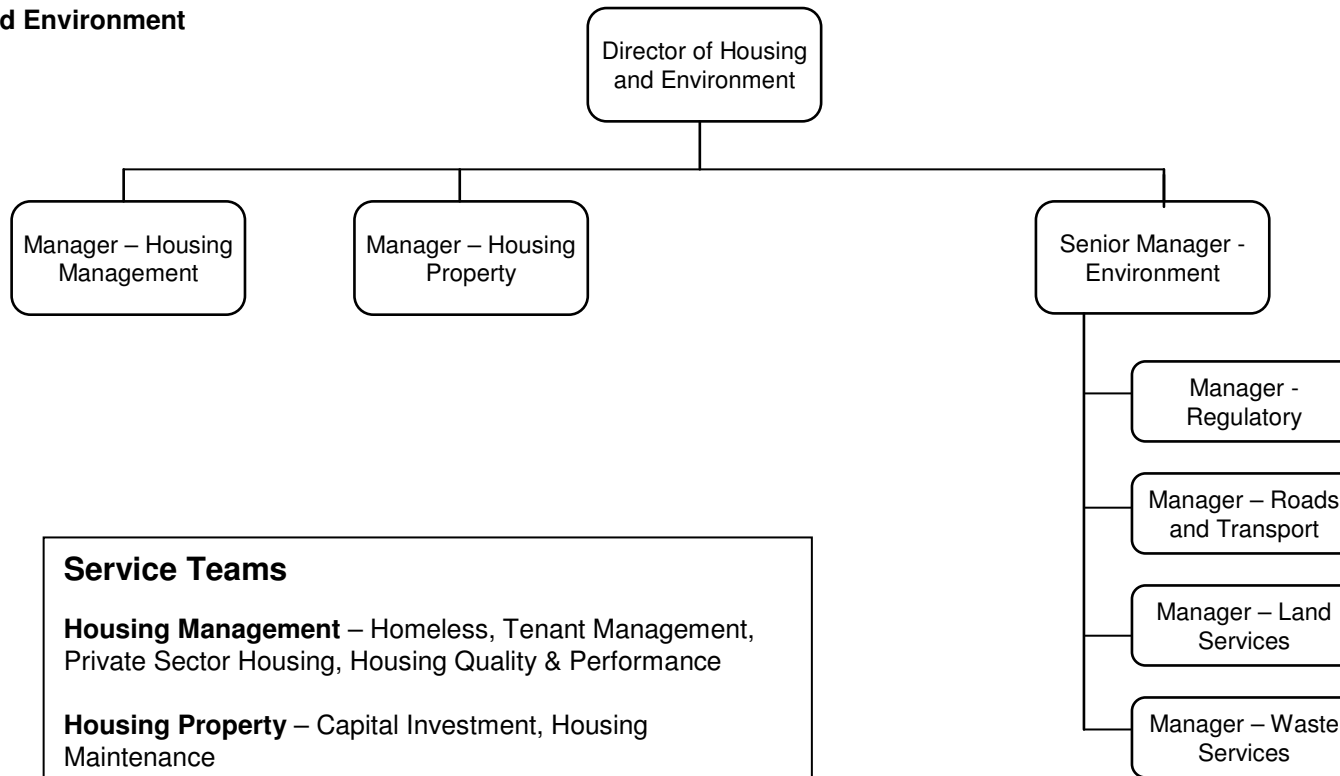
d Environment

Director of Housing and Environment

Manager – Housing Management

Manager – Housing Property

Senior Manager - Environment

Manager - Regulatory

Manager – Roads and Transport

Manager – Land Services

Manager – Waste Services

Service Teams

**Housing Management** – Homeless, Tenant Management, Private Sector Housing, Housing Quality & Performance

**Housing Property** – Capital Investment, Housing Maintenance